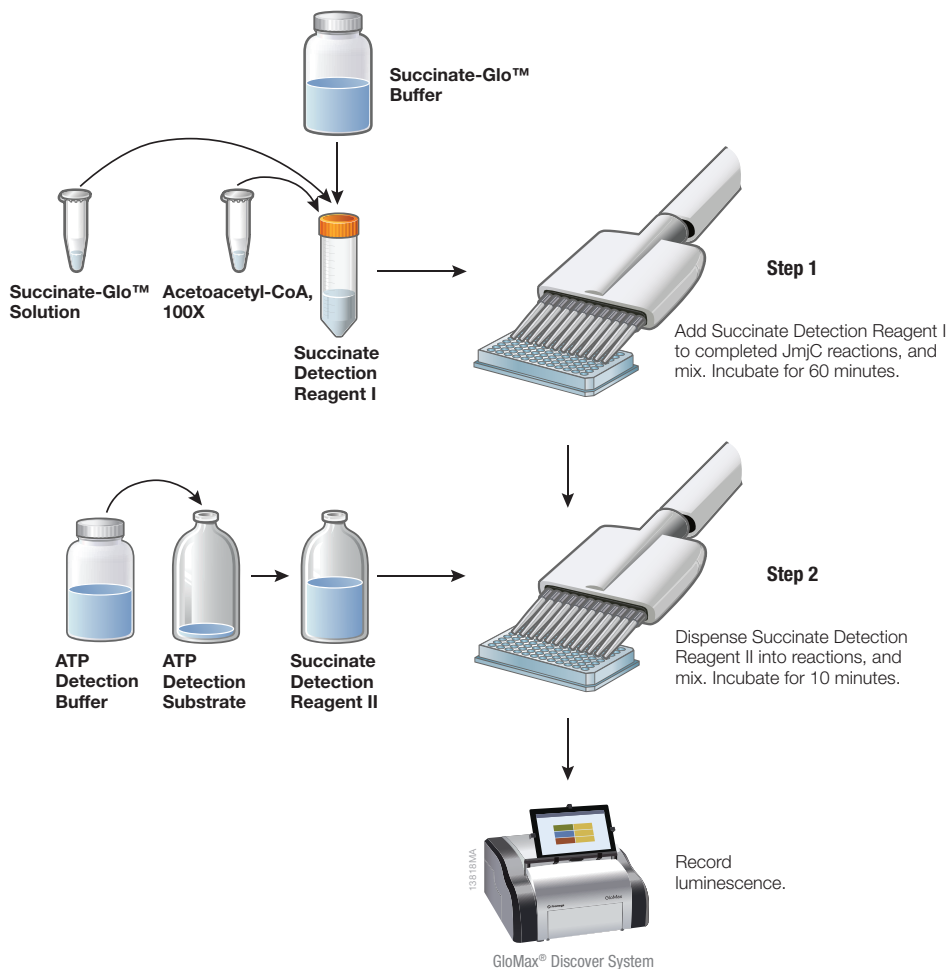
Succinate-Glo™ Buffer

Succinate-Glo™ Solution

Acetoacetyl-CoA, 100X

Succinate Detection Reagent I

Step 1

Add Succinate Detection Reagent I to completed JmjC reactions, and mix. Incubate for 60 minutes.

ATP Detection Buffer

ATP Detection Substrate

Succinate Detection Reagent II

Step 2

Dispense Succinate Detection Reagent II into reactions, and mix. Incubate for 10 minutes.

13818MA

GloMax

Record luminescence.

GloMax® Discover System